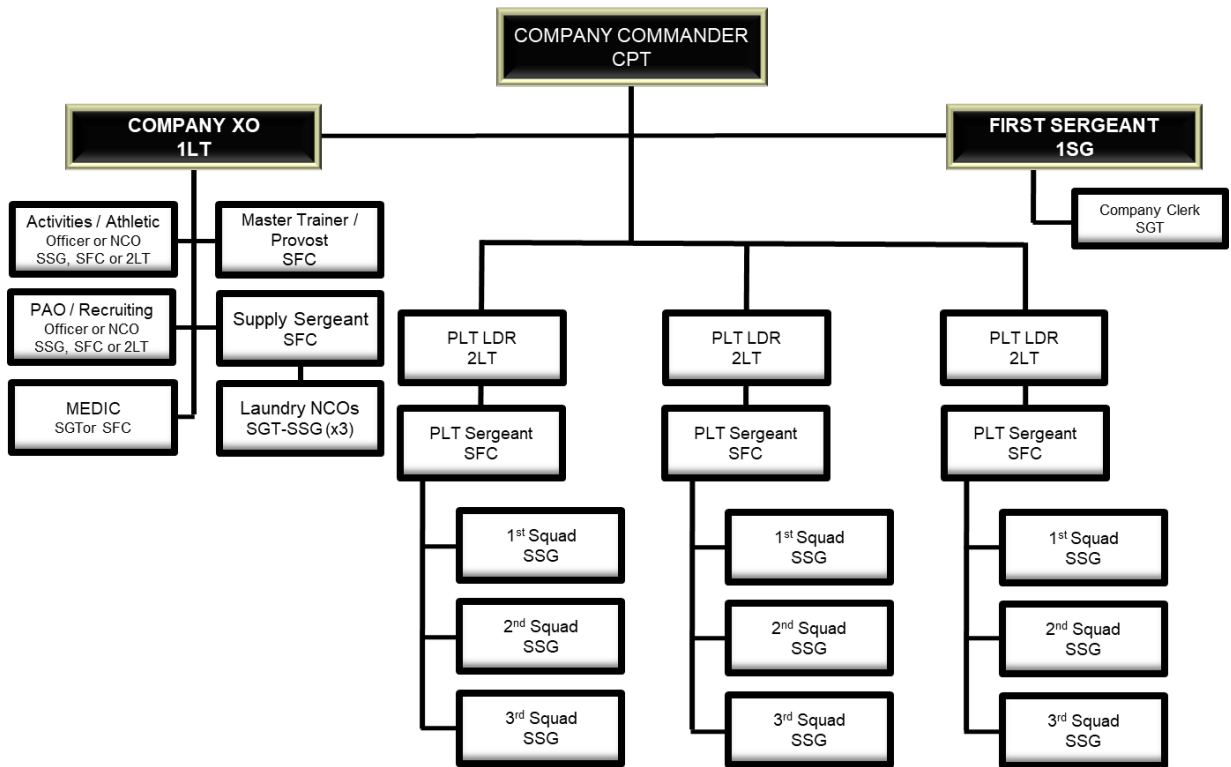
COMPANY COMMANDER
CPT

COMPANY XO
1LT

FIRST SERGEANT
1SG

Company Clerk
SGT

Activities / Athletic
Officer or NCO
SSG, SFC or 2LT

Master Trainer / Provost
SFC

PAO / Recruiting
Officer or NCO
SSG, SFC or 2LT

Supply Sergeant
SFC

MEDIC
SGTor SFC

Laundry NCOs
SGT-SSG (x3)

PLT LDR
2LT

PLT Sergeant
SFC

1$^{st}$ Squad
SSG

2$^{nd}$ Squad
SSG

3$^{rd}$ Squad
SSG

PLT LDR
2LT

PLT Sergeant
SFC

1$^{st}$ Squad
SSG

2$^{nd}$ Squad
SSG

3$^{rd}$ Squad
SSG

PLT LDR
2LT

PLT Sergeant
SFC

1$^{st}$ Squad
SSG

2$^{nd}$ Squad
SSG

3$^{rd}$ Squad
SSG